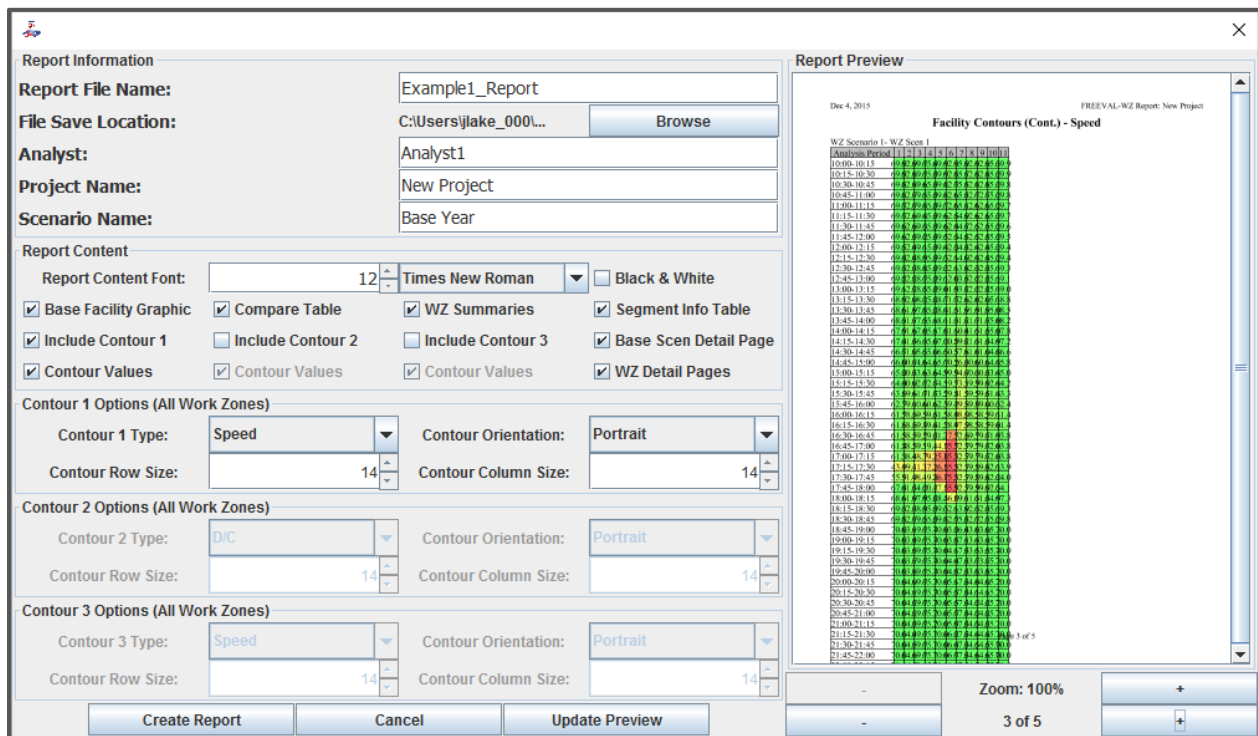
Report Information

Report File Name: Example1_Report

File Save Location: C:\Users\jlake_000\... Browse

Analyst: Analyst1

Project Name: New Project

Scenario Name: Base Year

Report Content

Report Content Font: 12 Times New Roman Black & White

Base Facility Graphic Compare Table WZ Summaries Segment Info Table

Include Contour 1 Include Contour 2 Include Contour 3 Base Scen Detail Page

Contour Values Contour Values Contour Values WZ Detail Pages

Contour 1 Options (All Work Zones)

Contour 1 Type: Speed Contour Orientation: Portrait

Contour Row Size: 14 Contour Column Size: 14

Contour 2 Options (All Work Zones)

Contour 2 Type: D/C Contour Orientation: Portrait

Contour Row Size: 14 Contour Column Size: 14

Contour 3 Options (All Work Zones)

Contour 3 Type: Speed Contour Orientation: Portrait

Contour Row Size: 14 Contour Column Size: 14

Create Report Cancel Update Preview

Report Preview

Dec 4, 2015 FREEVAL-WZ Report: New Project

Facility Contours (Cont.) - Speed

WZ Scenario 1- WZ Scen 1

| Analysis Period | 1 | 2 | 3 | 4 | 5 | 6 | 7 | 8 | 9 | 10 | 11 |
|---|---|---|---|---|---|---|---|---|---|---|---|
| 10:00-10:15 | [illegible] |
| 10:15-10:30 | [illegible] |
| 10:30-10:45 | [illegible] |
| 10:45-11:00 | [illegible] |
| 11:00-11:15 | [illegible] |
| 11:15-11:30 | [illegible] |
| 11:30-11:45 | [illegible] |
| 11:45-12:00 | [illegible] |
| 12:00-12:15 | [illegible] |
| 12:15-12:30 | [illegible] |
| 12:30-12:45 | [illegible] |
| 12:45-13:00 | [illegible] |
| 13:00-13:15 | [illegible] |
| 13:15-13:30 | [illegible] |
| 13:30-13:45 | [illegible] |
| 13:45-14:00 | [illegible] |
| 14:00-14:15 | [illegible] |
| 14:15-14:30 | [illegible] |
| 14:30-14:45 | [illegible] |
| 14:45-15:00 | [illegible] |
| 15:00-15:15 | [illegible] |
| 15:15-15:30 | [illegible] |
| 15:30-15:45 | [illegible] |
| 15:45-16:00 | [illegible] |
| 16:00-16:15 | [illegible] |
| 16:15-16:30 | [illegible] |
| 16:30-16:45 | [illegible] |
| 16:45-17:00 | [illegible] |
| 17:00-17:15 | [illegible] |
| 17:15-17:30 | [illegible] |
| 17:30-17:45 | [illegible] |
| 17:45-18:00 | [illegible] |
| 18:00-18:15 | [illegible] |
| 18:15-18:30 | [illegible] |
| 18:30-18:45 | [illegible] |
| 18:45-19:00 | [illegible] |
| 19:00-19:15 | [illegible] |
| 19:15-19:30 | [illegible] |
| 19:30-19:45 | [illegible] |
| 19:45-20:00 | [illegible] |
| 20:00-20:15 | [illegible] |
| 20:15-20:30 | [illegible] |
| 20:30-20:45 | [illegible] |
| 20:45-21:00 | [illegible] |
| 21:00-21:15 | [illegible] |
| 21:15-21:30 | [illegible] |
| 21:30-21:45 | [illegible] |
| 21:45-22:00 | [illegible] |

Page 3 of 5

- Zoom: 100% +

- 3 of 5 +